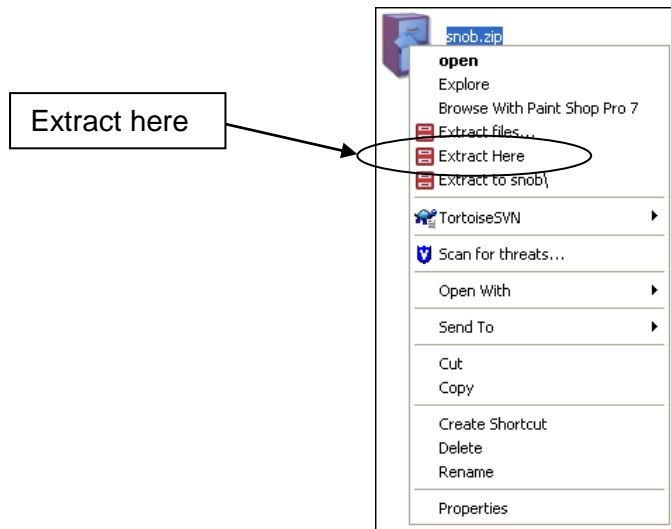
Extract here

snob.zip

open
Explore
Browse With Paint Shop Pro 7
Extract files...
Extract Here
Extract to snob\
TortoiseSVN
Scan for threats...
Open With
Send To
Cut
Copy
Create Shortcut
Delete
Rename
Properties